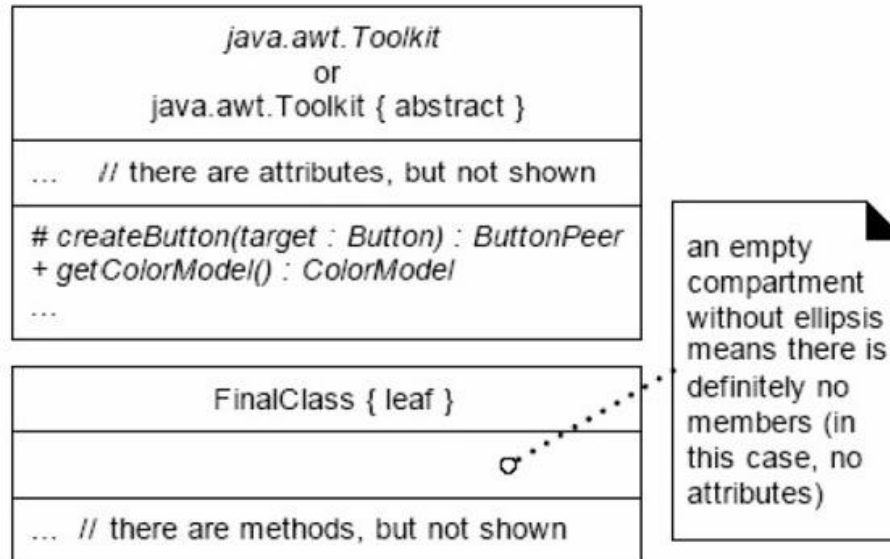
java.awt.Toolkit
or
java.awt.Toolkit { abstract }

... // there are attributes, but not shown

# createButton(target : Button) : ButtonPeer
+ getColorModel() : ColorModel
...

FinalClass { leaf }

... // there are methods, but not shown

an empty compartment without ellipsis means there is definitely no members (in this case, no attributes)